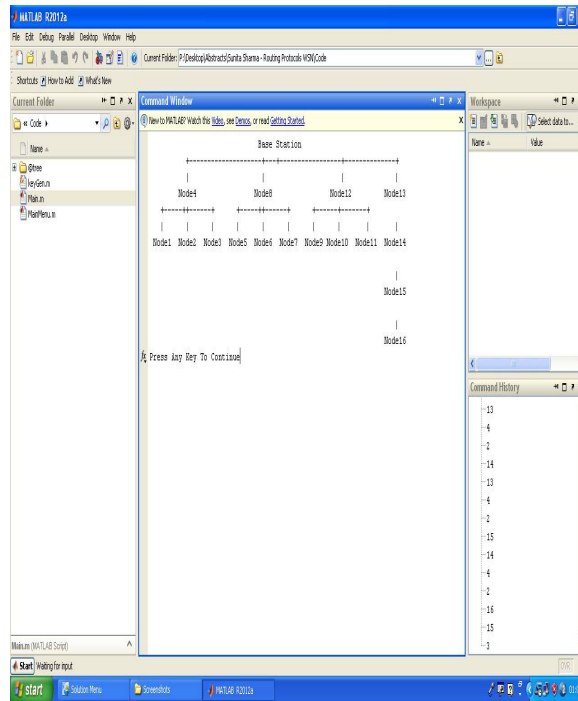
MATLAB R2012a

File Edit Debug Parallel Desktop Window Help

Current Folder: P:\Desktop\Abstracts\Sunita Sharma - Routing Protocols WSN\Code

Shortcuts How to Add What's New

Current Folder

« Code ▸

Name

@tree
keyGen.m
Main.m
MainMenu.m

Command Window

New to MATLAB? Watch this Video, see Demos, or read Getting Started.

Base Station

Node4 Node8 Node12 Node13

Node1 Node2 Node3 Node5 Node6 Node7 Node9 Node10 Node11 Node14

Node15

Node16

$f_x$ Press Any Key To Continue

Workspace

Select data to...

Name Value

Command History

13
4
2
14
13
4
2
15
14
4
2
16
15
3

Main.m (MATLAB Script)

Start Waiting for input

OVR

start Solution Menu Screenshots MATLAB R2012a